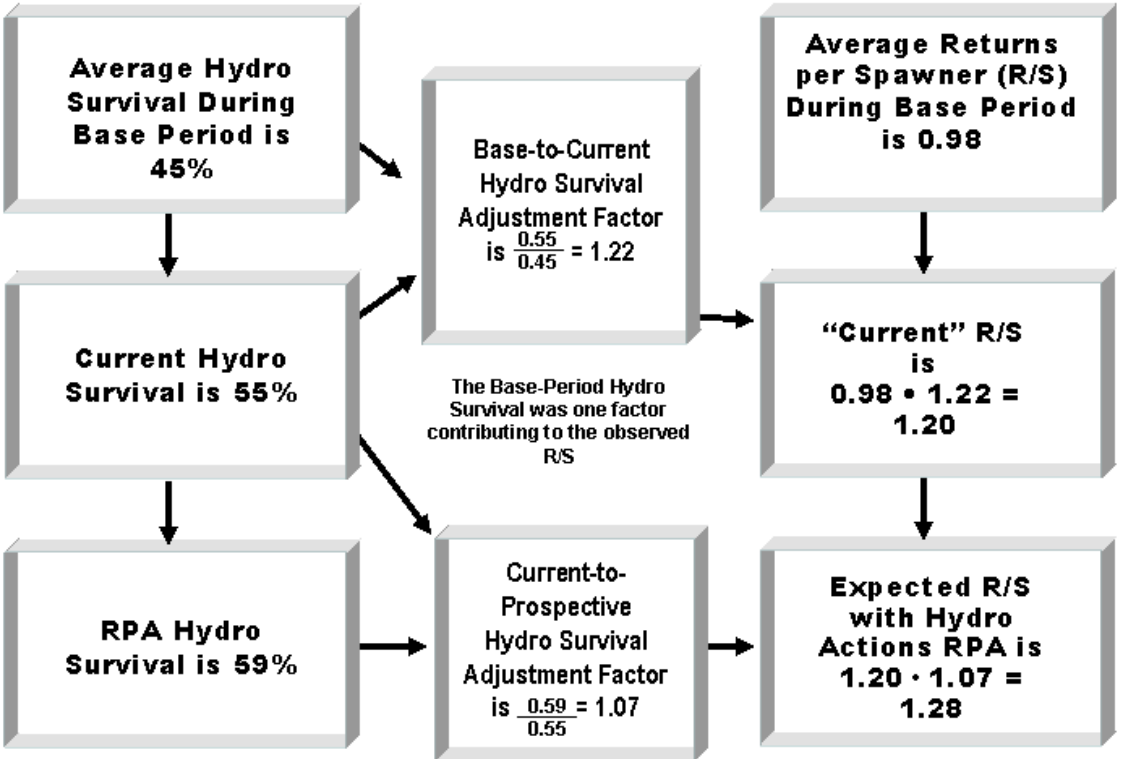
Average Hydro Survival During Base Period is 45%

Base-to-Current Hydro Survival Adjustment Factor is $\frac{0.55}{0.45}$ = 1.22

Average Returns per Spawner (R/S) During Base Period is 0.98

Current Hydro Survival is 55%

The Base-Period Hydro Survival was one factor contributing to the observed R/S

"Current" R/S is 0.98 • 1.22 = 1.20

RPA Hydro Survival is 59%

Current-to-Prospective Hydro Survival Adjustment Factor is $\frac{0.59}{0.55}$ = 1.07

Expected R/S with Hydro Actions RPA is 1.20 · 1.07 = 1.28